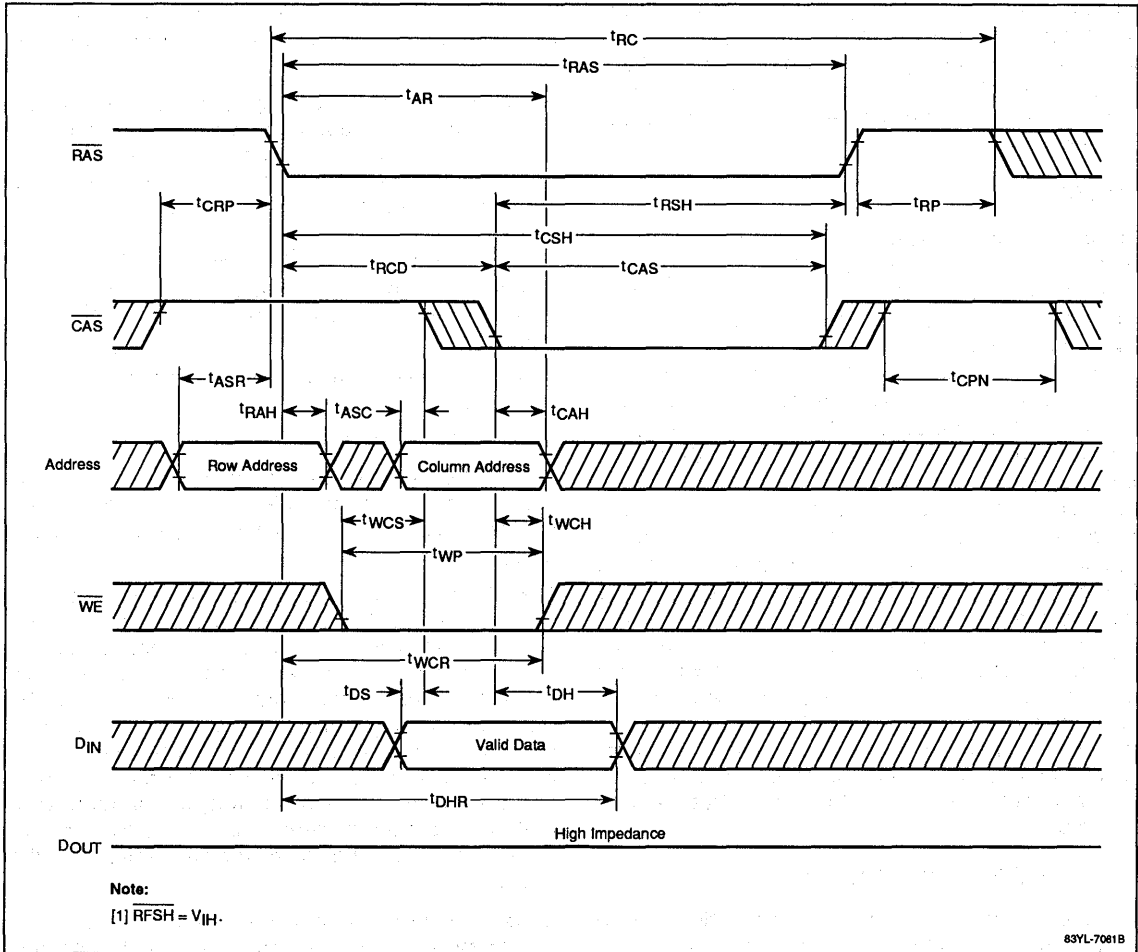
$t_{RC}$

$t_{RAS}$

$t_{AR}$

$\overline{RAS}$

$t_{CRP}$

$t_{RSH}$

$t_{RP}$

$t_{CSH}$

$t_{RCD}$

$t_{CAS}$

$\overline{CAS}$

$t_{ASR}$

$t_{CPN}$

$t_{RAH}$ $t_{ASC}$ $t_{CAH}$

Address Row Address Column Address

$t_{WCS}$ $t_{WCH}$

$t_{WP}$

$\overline{WE}$

$t_{WCR}$

$t_{DS}$ $t_{DH}$

$D_{IN}$ Valid Data

$t_{DHR}$

$D_{OUT}$ High Impedance

Note:

[1] $\overline{RFSH} = V_{IH}$.

83YL-7081B